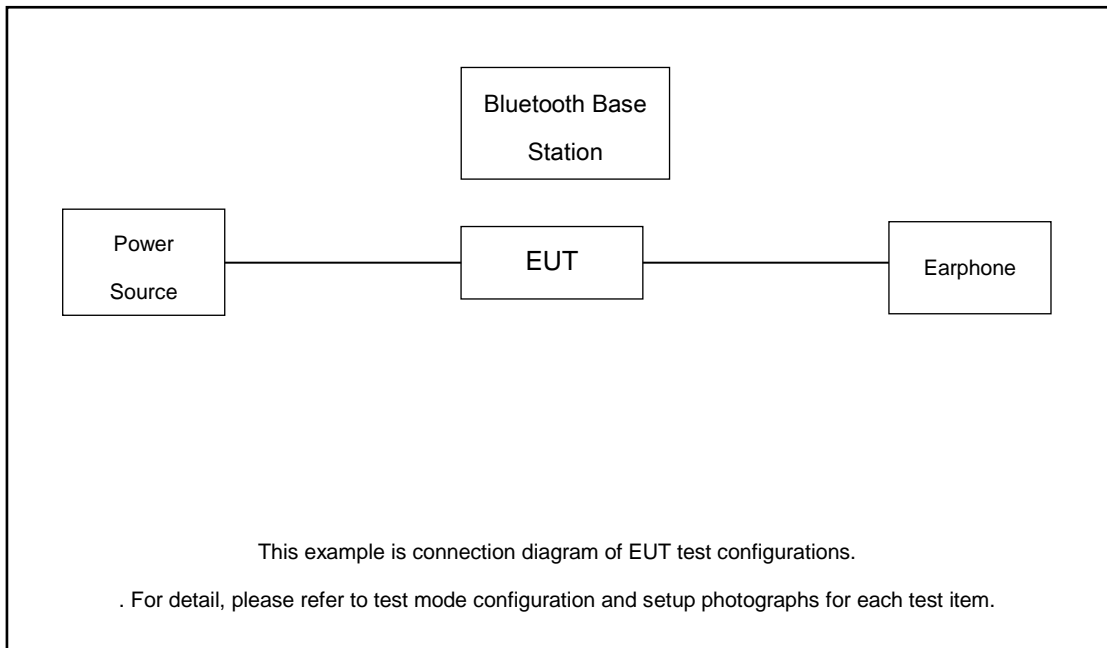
Bluetooth Base Station

Power Source

EUT

Earphone

This example is connection diagram of EUT test configurations.

. For detail, please refer to test mode configuration and setup photographs for each test item.